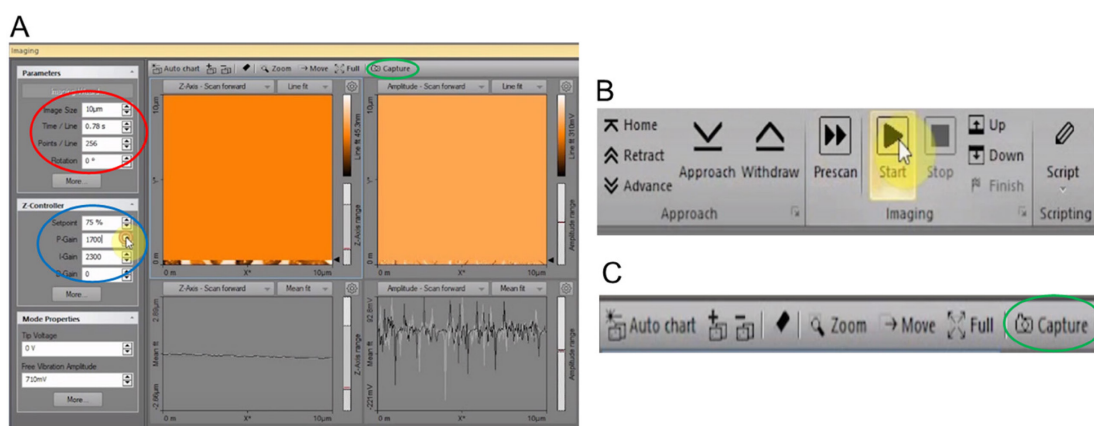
A

Imaging

Parameters

Image Size 10µm
Time / Line 0.78 s
Points / Line 256
Rotation 0 °
More...

Z-Controller
Setpoint 75 %
P-Gain 1700
I-Gain 2300
D-Gain 0
More...

Mode Properties
Tip Voltage
0 V
Free Vibration Amplitude
710mV
More...

Auto chart | Zoom | Move | Full | Capture

Z-Axis - Scan forward | Line fit
Amplitude - Scan forward | Line fit
Z-Axis - Scan forward | Mean fit
Amplitude - Scan forward | Mean fit

10µm
5
0 m
X*
10µm
Z-Axis range
Amplitude range
Mean fit
Line fit

B

Home
Retract
Advance
Approach
Withdraw
Approach
Prescan
Start
Stop
Up
Down
Finish
Imaging
Script
Scripting

C

Auto chart
Zoom
Move
Full
Capture